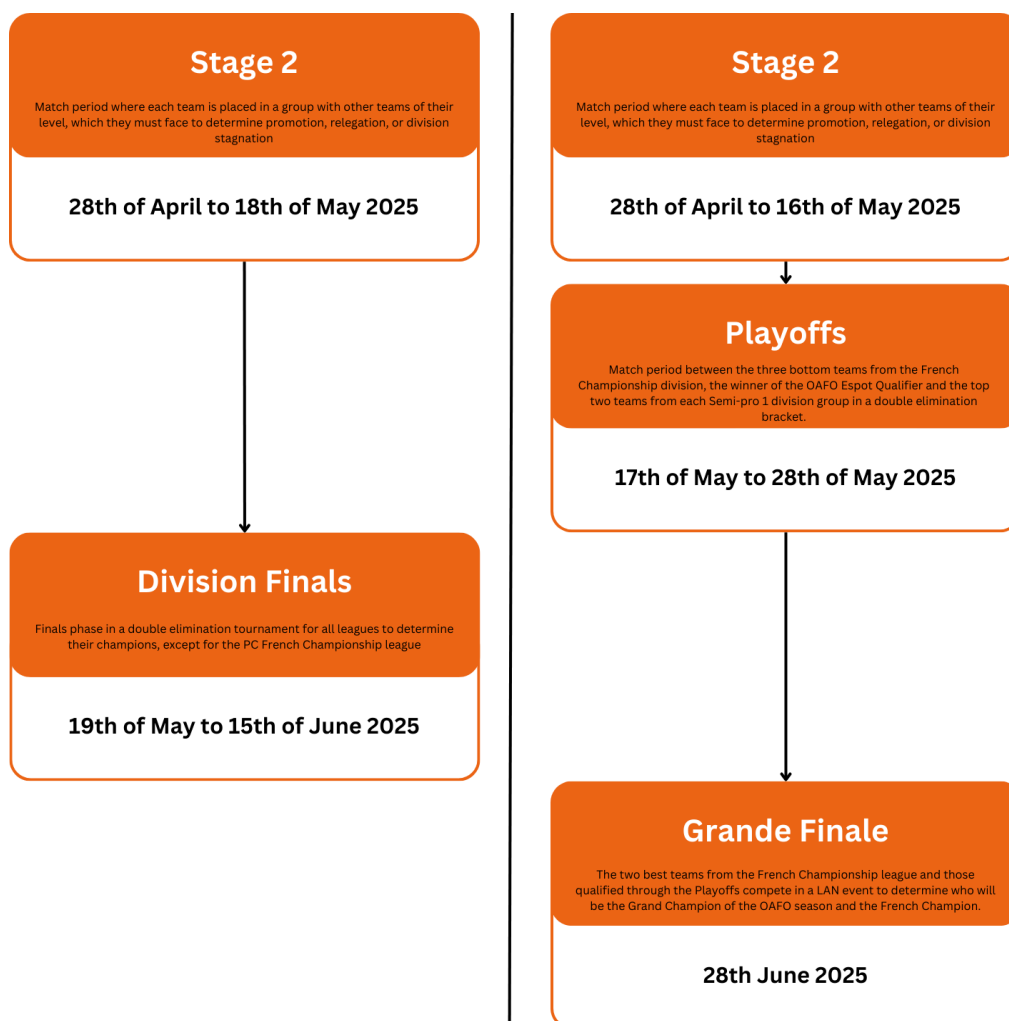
Stage 2

Match period where each team is placed in a group with other teams of their level, which they must face to determine promotion, relegation, or division stagnation

28th of April to 18th of May 2025

Division Finals

Finals phase in a double elimination tournament for all leagues to determine their champions, except for the PC French Championship league

19th of May to 15th of June 2025

Stage 2

Match period where each team is placed in a group with other teams of their level, which they must face to determine promotion, relegation, or division stagnation

28th of April to 16th of May 2025

Playoffs

Match period between the three bottom teams from the French Championship division, the winner of the OAFO Espot Qualifier and the top two teams from each Semi-pro 1 division group in a double elimination bracket.

17th of May to 28th of May 2025

Grande Finale

The two best teams from the French Championship league and those qualified through the Playoffs compete in a LAN event to determine who will be the Grand Champion of the OAFO season and the French Champion.

28th June 2025